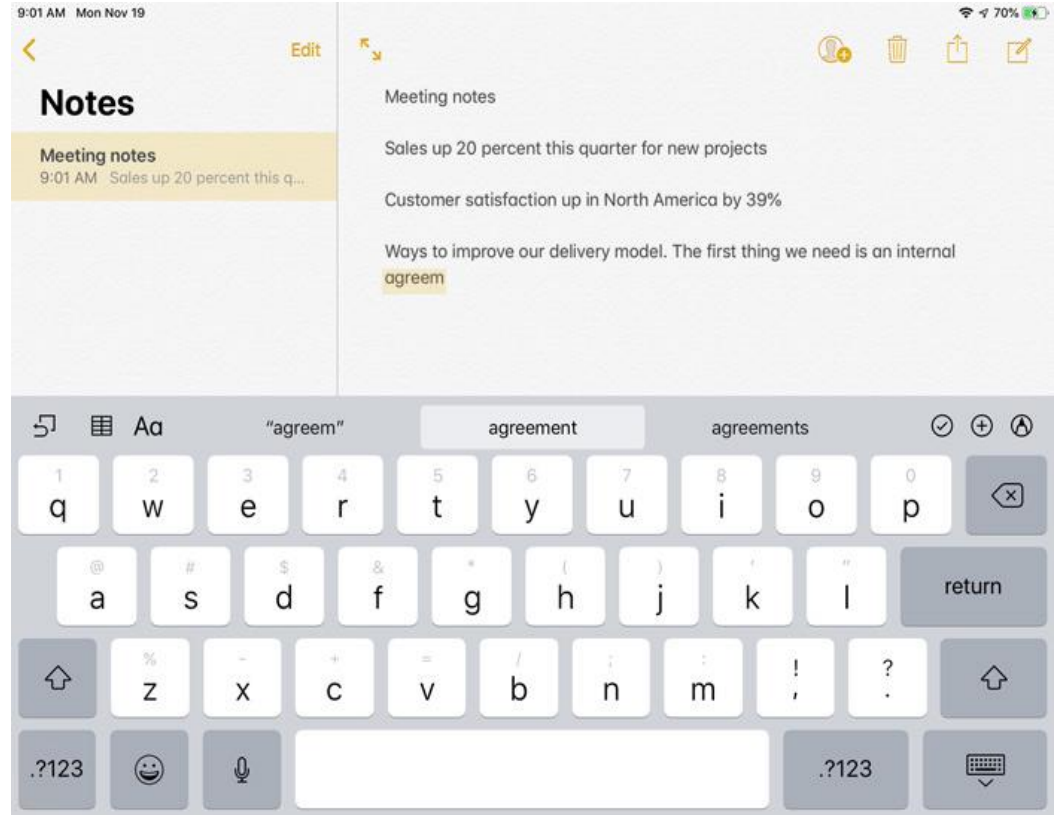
9:01 AM Mon Nov 19

70%

Edit

Notes

Meeting notes
9:01 AM Sales up 20 percent this q...

Meeting notes

Sales up 20 percent this quarter for new projects

Customer satisfaction up in North America by 39%

Ways to improve our delivery model. The first thing we need is an internal agreem

Aa "agreem" agreement agreements

1 q 2 w 3 e 4 r 5 t 6 y 7 u 8 i 9 o 0 p

@ a # s $ d & f * g ( h ) j ' k " l return

% z - x + c = v / b ; n : m ! , ? .

.?123 .?123